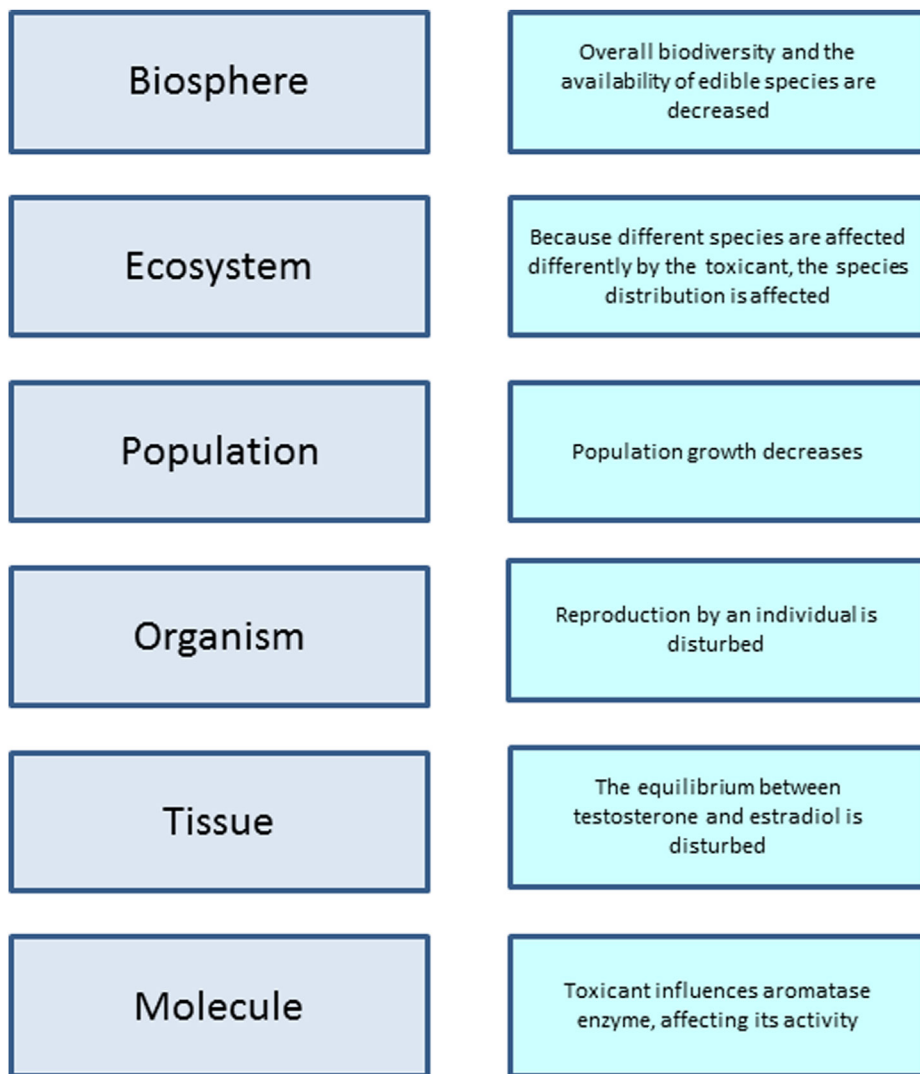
Biosphere

Overall biodiversity and the availability of edible species are decreased

Ecosystem

Because different species are affected differently by the toxicant, the species distribution is affected

Population

Population growth decreases

Organism

Reproduction by an individual is disturbed

Tissue

The equilibrium between testosterone and estradiol is disturbed

Molecule

Toxicant influences aromatase enzyme, affecting its activity